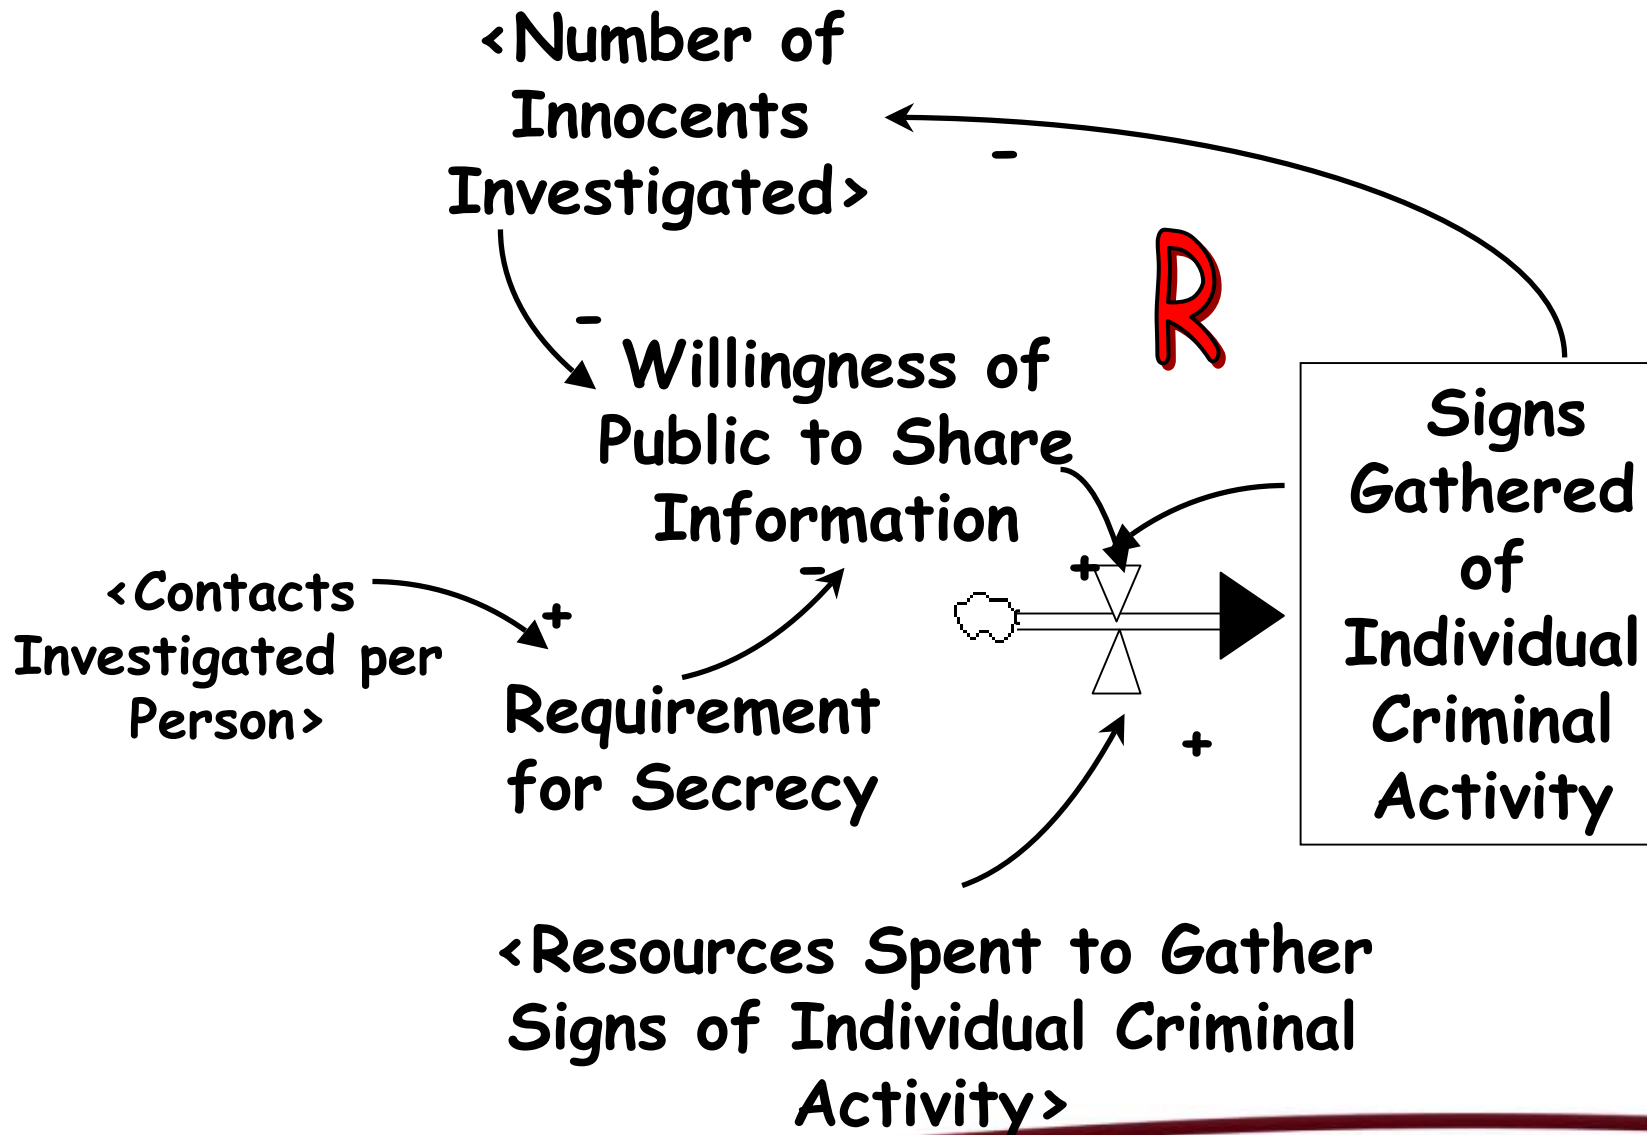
<Number of Innocents Investigated>

-

R

-

Willingness of Public to Share Information

Signs Gathered of Individual Criminal Activity

<Contacts Investigated per Person>

+

-

+

Requirement for Secrecy

+

<Resources Spent to Gather Signs of Individual Criminal Activity>